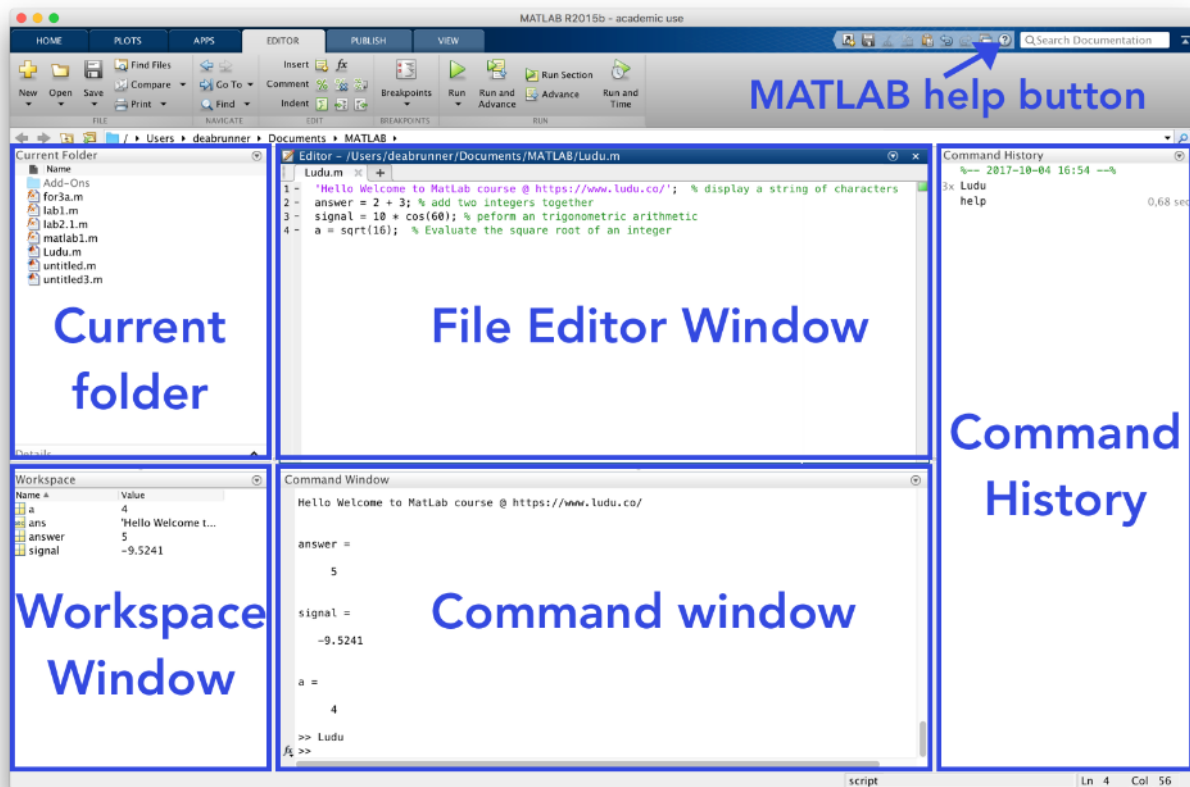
MATLAB R2015b - academic use

HOME PLOTS APPS EDITOR PUBLISH VIEW

Search Documentation

New Open Save Find Files Compare Print Go To Find Insert Comment Indent Breakpoints Run Run and Advance Run Section Advance Run and Time

FILE NAVIGATE EDIT BREAKPOINTS RUN

MATLAB help button

/ ▸ Users ▸ deabrunner ▸ Documents ▸ MATLAB ▸

Current Folder
Name
Add-Ons
for3a.m
lab1.m
lab2.1.m
matlab1.m
Ludu.m
untitled.m
untitled3.m

Current folder

Details

Editor - /Users/deabrunner/Documents/MATLAB/Ludu.m
Ludu.m × +
1 - 'Hello Welcome to MatLab course @ https://www.ludu.co/'; % display a string of characters
2 - answer = 2 + 3; % add two integers together
3 - signal = 10 * cos(60); % peform an trigonometric arithmetic
4 - a = sqrt(16); % Evaluate the square root of an integer

File Editor Window

Command History
%-- 2017-10-04 16:54 --%
3x Ludu
help 0,68 sec

Command History

Workspace
| Name ▲ | Value |
|---|---|
| a | 4 |
| ans | 'Hello Welcome t... |
| answer | 5 |
| signal | -9.5241 |

Workspace Window

Command Window
Hello Welcome to MatLab course @ https://www.ludu.co/

answer =

5

signal =

-9.5241

a =

4

>> Ludu
>>

Command window

script Ln 4 Col 56